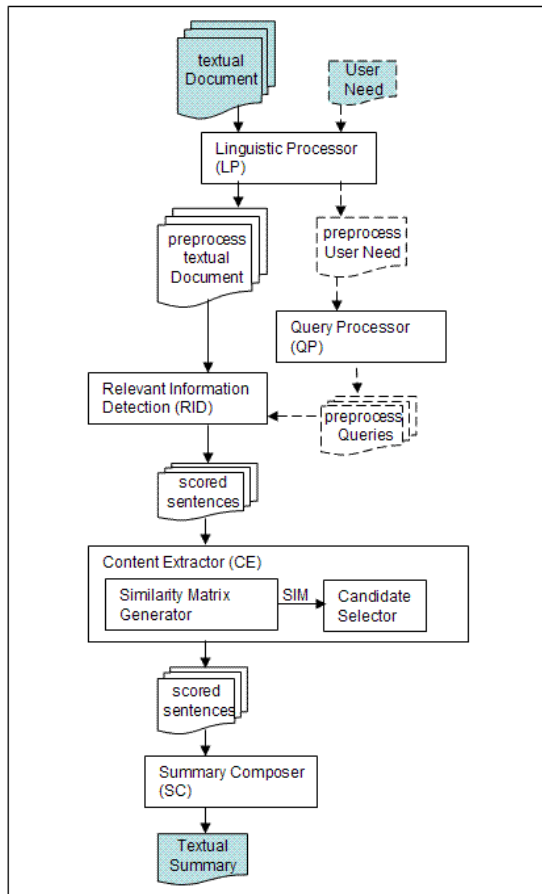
textual Document

User Need

Linguistic Processor (LP)

preprocess textual Document

preprocess User Need

Query Processor (QP)

Relevant Information Detection (RID)

preprocess Queries

scored sentences

Content Extractor (CE)

Similarity Matrix Generator

SIM

Candidate Selector

scored sentences

Summary Composer (SC)

Textual Summary